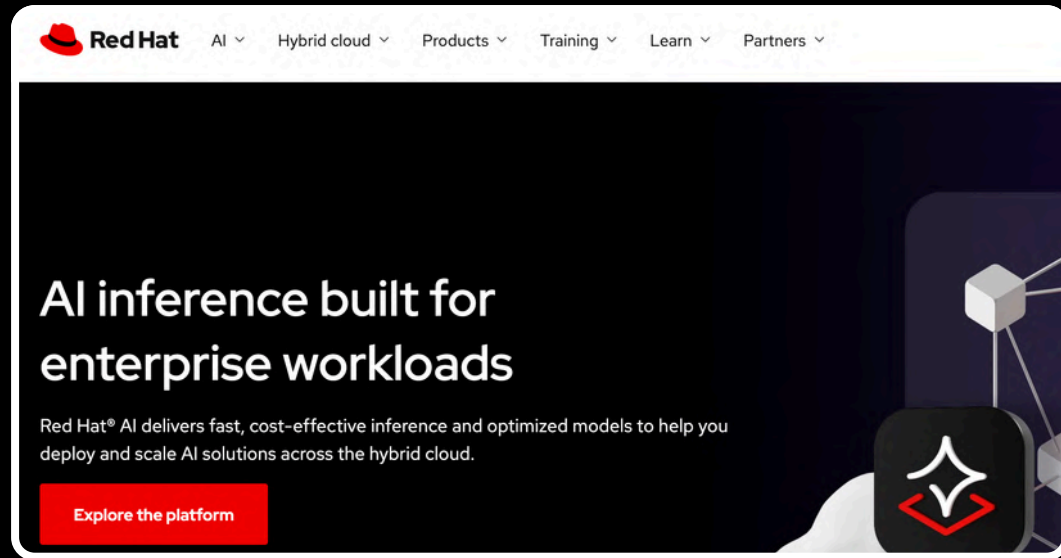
Red Hat AI Hybrid cloud Products Training Learn Partners

AI inference built for enterprise workloads

Red Hat® AI delivers fast, cost-effective inference and optimized models to help you deploy and scale AI solutions across the hybrid cloud.

Explore the platform